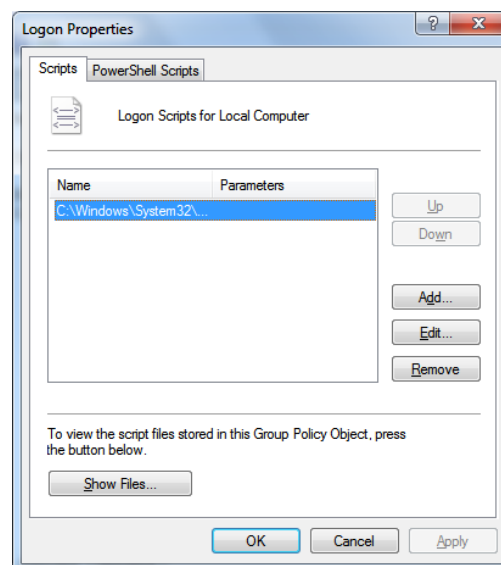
Logon Properties

?

Scripts PowerShell Scripts

Logon Scripts for Local Computer

| Name | Parameters |
|---|---|
| C:\Windows\System32\... | |

Up

Down

Add...

Edit...

Remove

To view the script files stored in this Group Policy Object, press the button below.

Show Files...

OK Cancel Apply